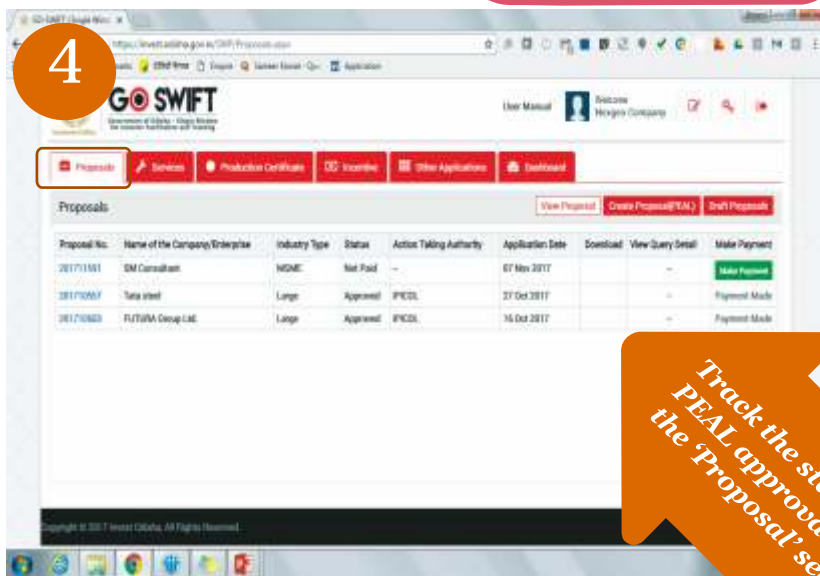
4

GO SWIFT

Government of Odisha - Single Window for Investor Facilitation and Tracking

User Manual

Welcome
Nexgen Company

Proposals | Services | Production Certificate | Incentive | Other Applications | Dashboard

Proposals

View Proposal | Create Proposal(PEAL) | Draft Proposals

| Proposal No. | Name of the Company/Enterprise | Industry Type | Status | Action Taking Authority | Application Date | Download | View Query Detail | Make Payment |
|---|---|---|---|---|---|---|---|---|
| 201711561 | SM Consultant | MSME | Not Paid | -- | 07 Nov 2017 | | -- | Make Payment |
| 201710557 | Tata steel | Large | Approved | IPICOL | 27 Oct 2017 | | -- | Payment Made |
| 201710605 | FUTURA Group Ltd. | Large | Approved | IPICOL | 16 Oct 2017 | | -- | Payment Made |

Copyright © 2017 Invest Odisha, All Rights Reserved.

Track the st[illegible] PEAL approva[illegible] the 'Proposal' se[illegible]